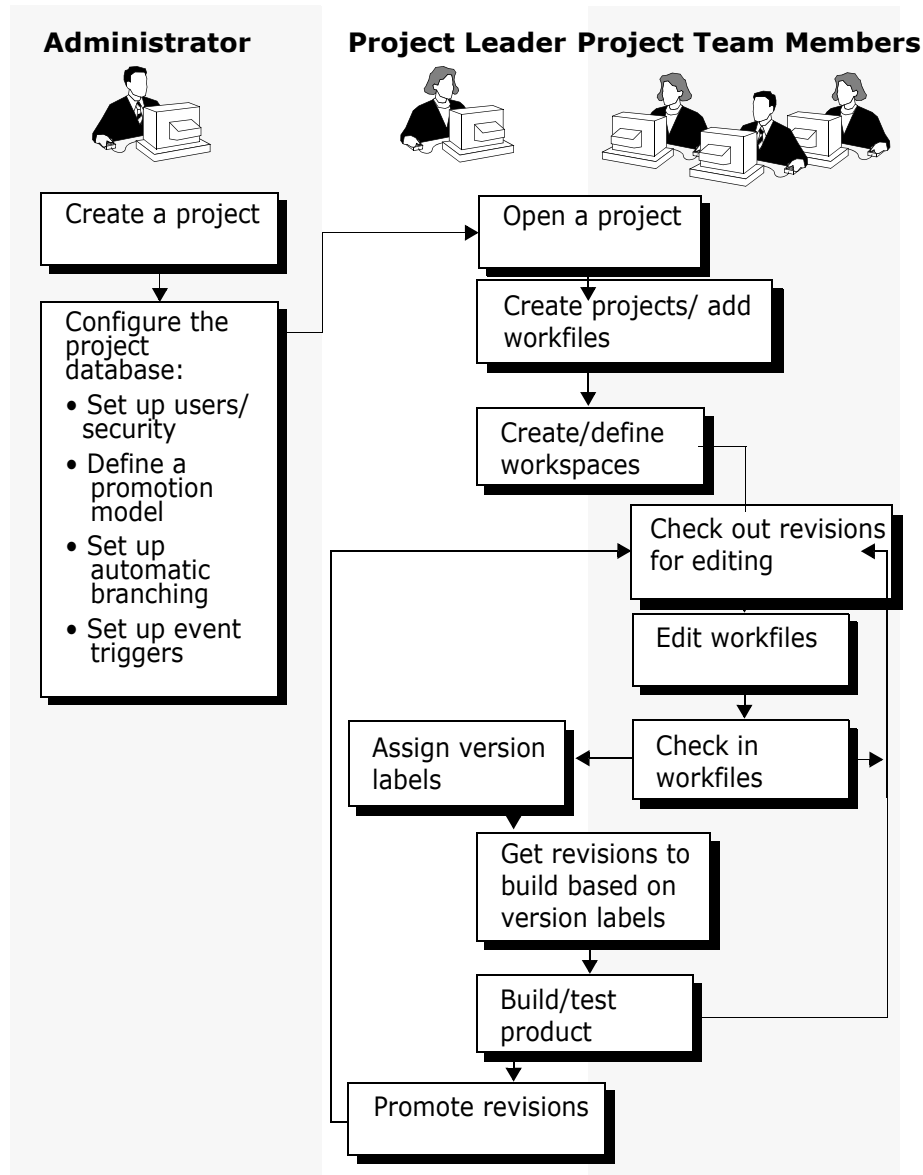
Administrator

Project Leader

Project Team Members

Create a project

Configure the project database:

• Set up users/ security

• Define a promotion model

• Set up automatic branching

• Set up event triggers

Open a project

Create projects/ add workfiles

Create/define workspaces

Check out revisions for editing

Edit workfiles

Assign version labels

Check in workfiles

Get revisions to build based on version labels

Build/test product

Promote revisions